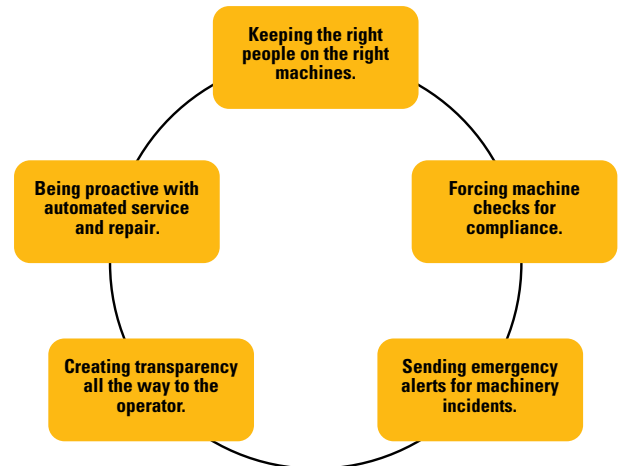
Keeping the right people on the right machines.

Forcing machine checks for compliance.

Sending emergency alerts for machinery incidents.

Creating transparency all the way to the operator.

Being proactive with automated service and repair.